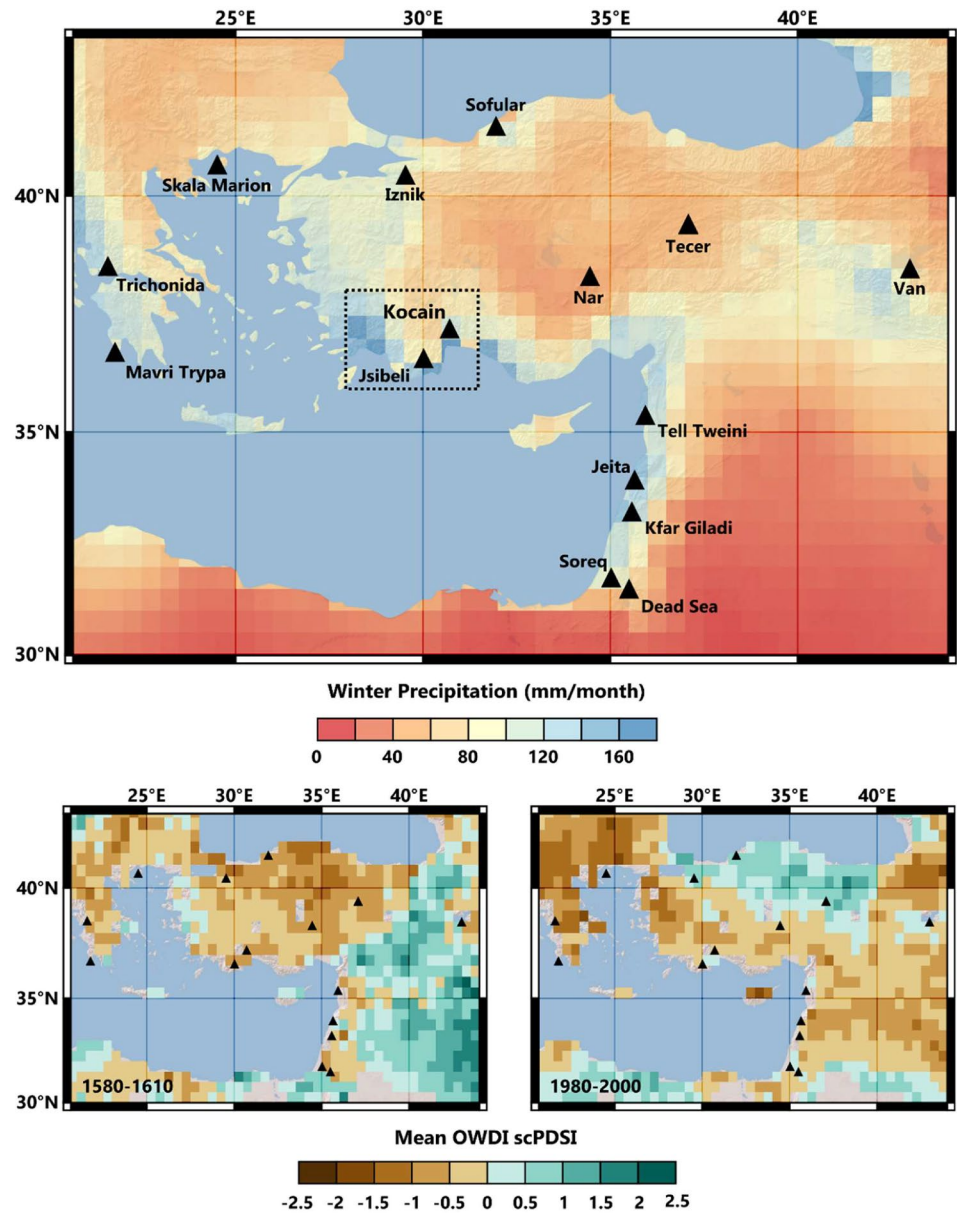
25°E 30°E 35°E 40°E

40°N
35°N
30°N

Sofular
Skala Marion
Iznik
Tecer
Trichonida
Nar
Van
Kocain
Mavri Trypa
Jsibeli
Tell Tweini
Jeita
Kfar Giladi
Soreq
Dead Sea

Winter Precipitation (mm/month)

0 40 80 120 160

25°E 30°E 35°E 40°E
40°N
35°N
30°N
1580-1610

25°E 30°E 35°E 40°E
1980-2000

Mean OWDI scPDSI

-2.5 -2 -1.5 -1 -0.5 0 0.5 1 1.5 2 2.5